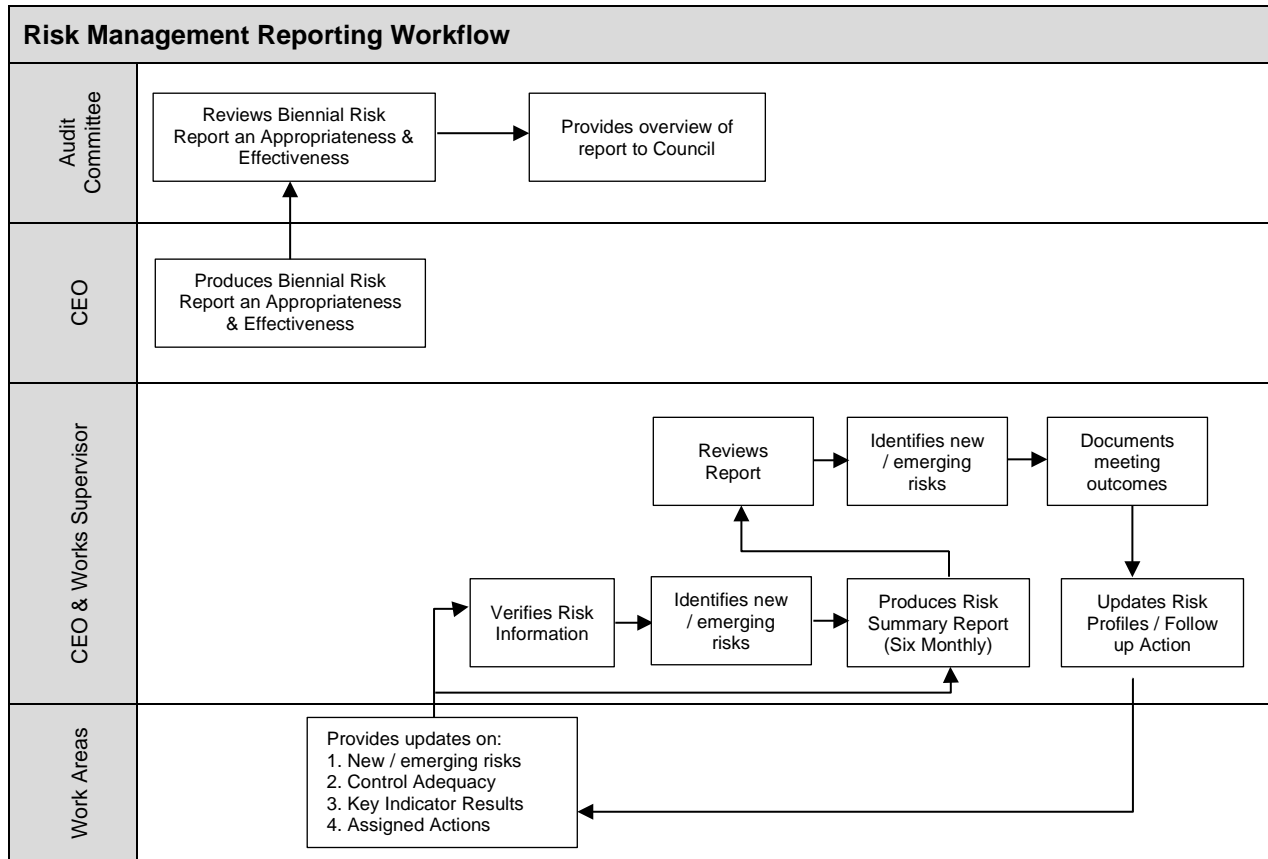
Risk Management Reporting Workflow

Audit Committee

Reviews Biennial Risk Report an Appropriateness & Effectiveness

Provides overview of report to Council

CEO

Produces Biennial Risk Report an Appropriateness & Effectiveness

CEO & Works Supervisor

Reviews Report

Identifies new / emerging risks

Documents meeting outcomes

Verifies Risk Information

Identifies new / emerging risks

Produces Risk Summary Report (Six Monthly)

Updates Risk Profiles / Follow up Action

Work Areas

Provides updates on:
1. New / emerging risks
2. Control Adequacy
3. Key Indicator Results
4. Assigned Actions